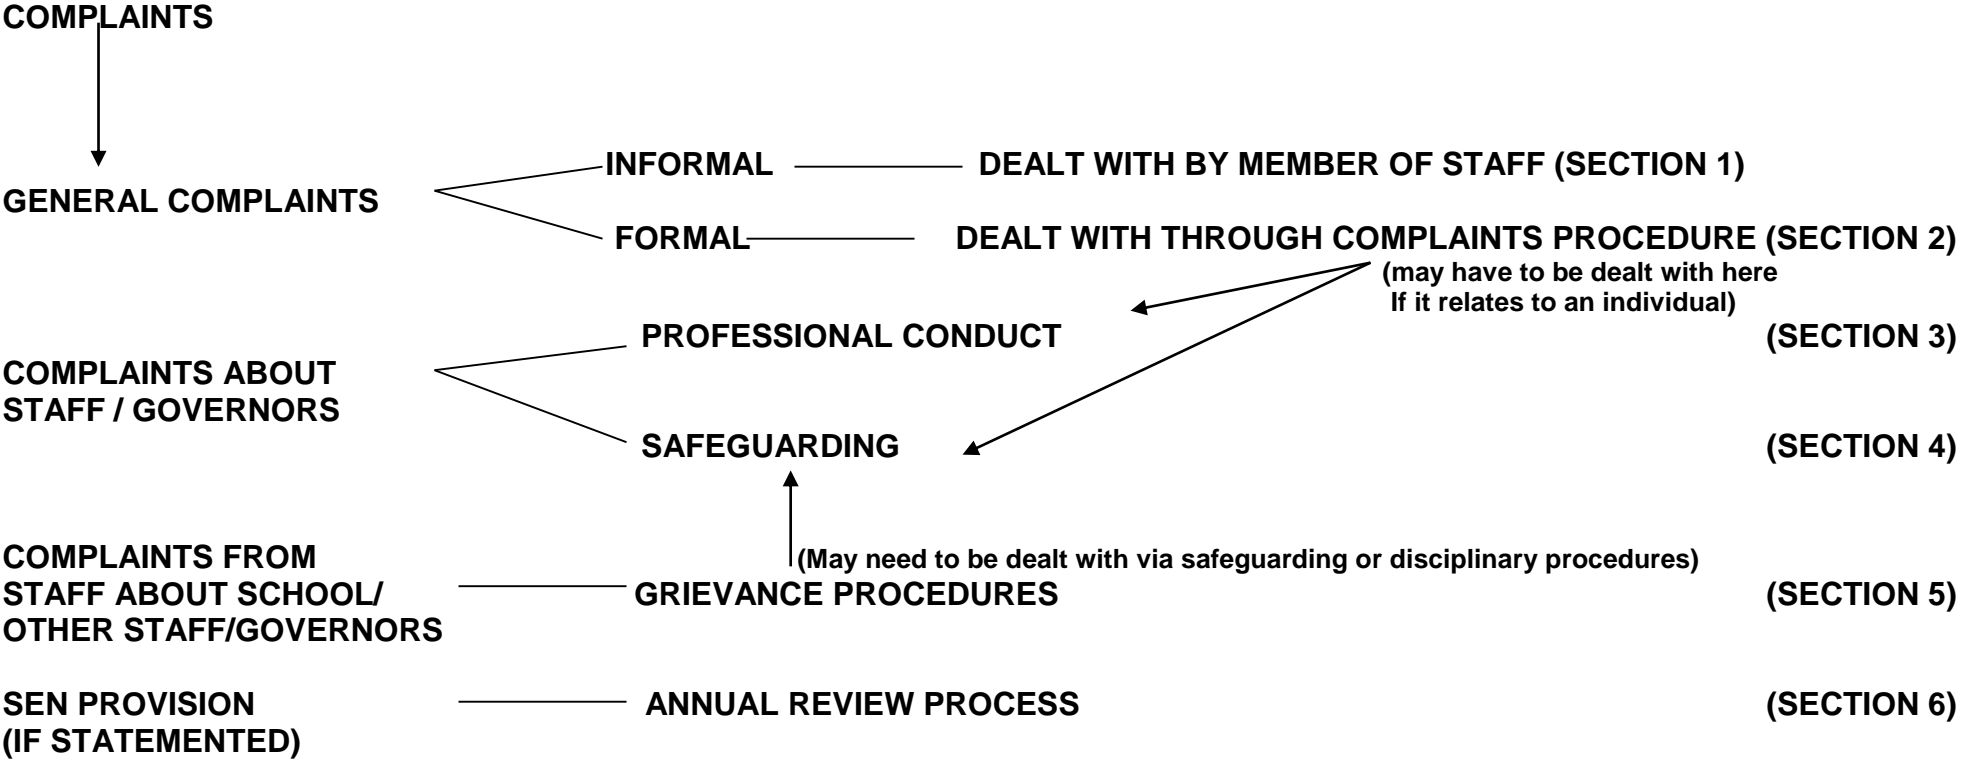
COMPLAINTS

GENERAL COMPLAINTS

INFORMAL DEALT WITH BY MEMBER OF STAFF (SECTION 1)

FORMAL DEALT WITH THROUGH COMPLAINTS PROCEDURE (SECTION 2)

(may have to be dealt with here If it relates to an individual)

COMPLAINTS ABOUT STAFF / GOVERNORS

PROFESSIONAL CONDUCT (SECTION 3)

SAFEGUARDING (SECTION 4)

(May need to be dealt with via safeguarding or disciplinary procedures)

COMPLAINTS FROM STAFF ABOUT SCHOOL/ OTHER STAFF/GOVERNORS

GRIEVANCE PROCEDURES (SECTION 5)

SEN PROVISION (IF STATEMENTED)

ANNUAL REVIEW PROCESS (SECTION 6)